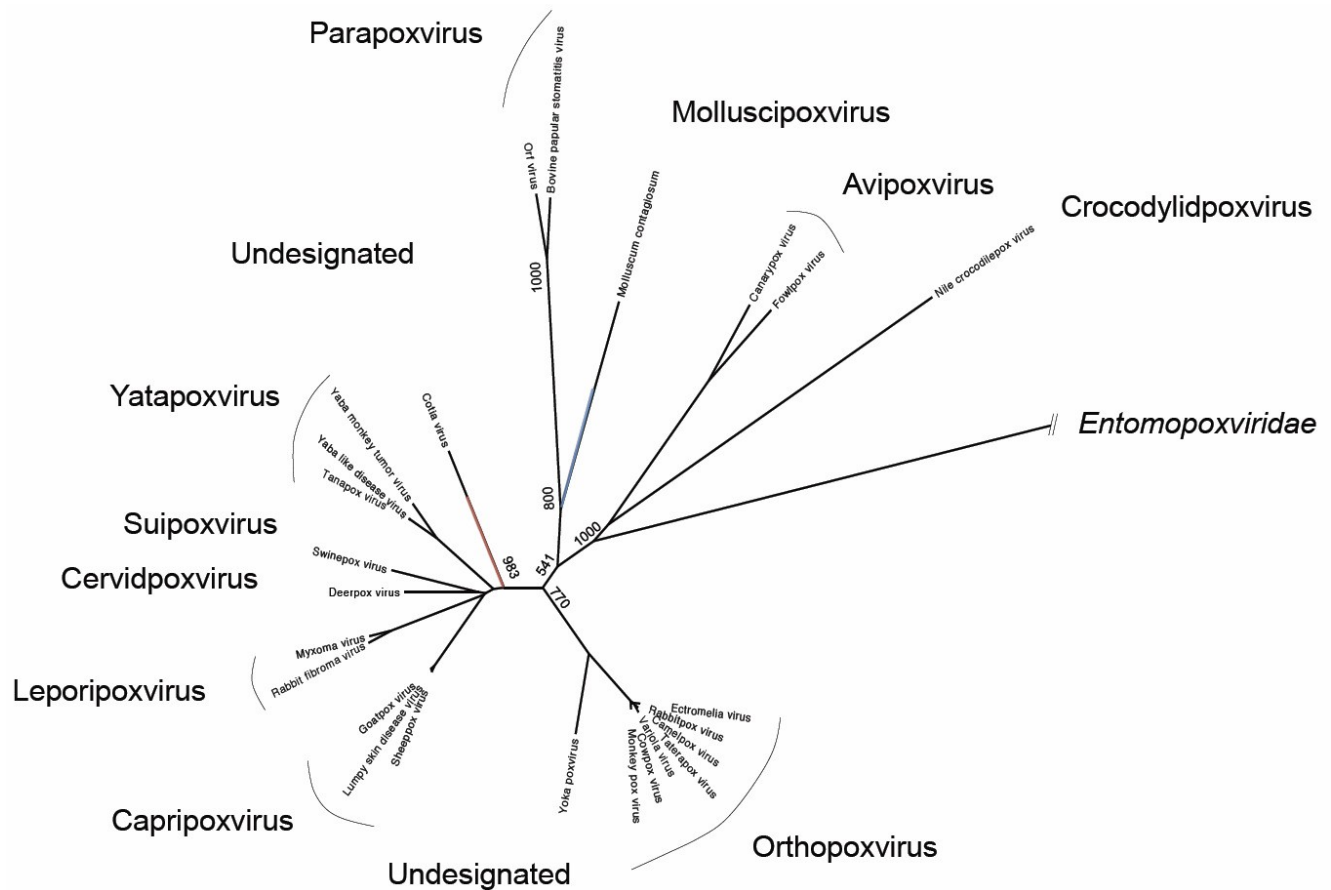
Parapoxvirus

Bovine papular stomatitis virus

Orf virus

Molluscipoxvirus

Molluscum contagiosum

Avipoxvirus

Canarypox virus

Fowlpox virus

Crocodylidpoxvirus

Nile crocodilepox virus

Undesignated

1000

Yatapoxvirus

Yaba monkey tumor virus

Yaba like disease virus

Tanapox virus

Cotia virus

Entomopoxviridae

Suipoxvirus

800

1000

983

541

Swinepox virus

Cervidpoxvirus

Deerpox virus

770

Myxoma virus

Rabbit fibroma virus

Leporipoxvirus

Goatpox virus

Lumpy skin disease virus

Sheeppox virus

Ectromelia virus

Rabbitpox virus

Camelpox virus

Taterapox virus

Variola virus

Cowpox virus

Monkey pox virus

Yoka poxvirus

Capripoxvirus

Orthopoxvirus

Undesignated